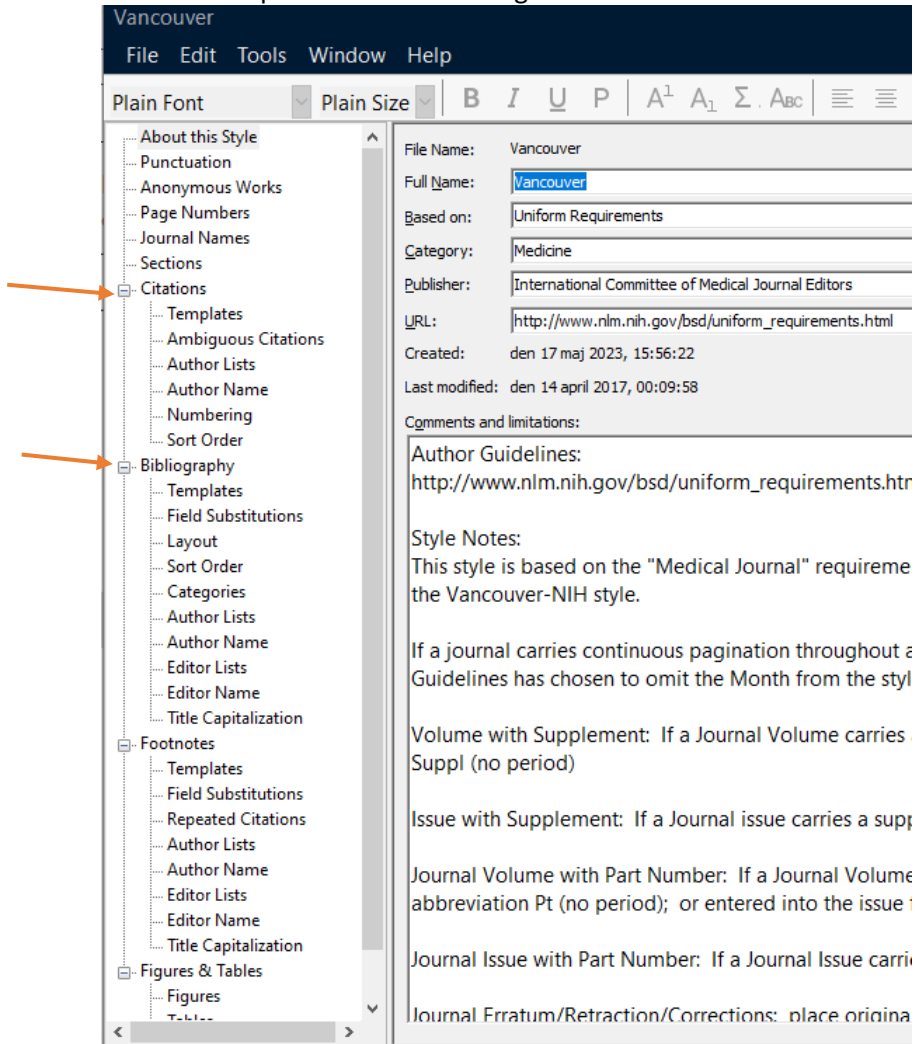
Vancouver

File Edit Tools Window Help

Plain Font Plain Size B I U P $A^1$ $A_1$ Σ. Aʙᴄ

About this Style
Punctuation
Anonymous Works
Page Numbers
Journal Names
Sections
Citations
Templates
Ambiguous Citations
Author Lists
Author Name
Numbering
Sort Order
Bibliography
Templates
Field Substitutions
Layout
Sort Order
Categories
Author Lists
Author Name
Editor Lists
Editor Name
Title Capitalization
Footnotes
Templates
Field Substitutions
Repeated Citations
Author Lists
Author Name
Editor Lists
Editor Name
Title Capitalization
Figures & Tables
Figures
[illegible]

File Name: Vancouver
Full Name: Vancouver
Based on: Uniform Requirements
Category: Medicine
Publisher: International Committee of Medical Journal Editors
URL: http://www.nlm.nih.gov/bsd/uniform_requirements.html
Created: den 17 maj 2023, 15:56:22
Last modified: den 14 april 2017, 00:09:58
Comments and limitations:

Author Guidelines:
http://www.nlm.nih.gov/bsd/uniform_requirements.htm

Style Notes:
This style is based on the "Medical Journal" requireme
the Vancouver-NIH style.

If a journal carries continuous pagination throughout a
Guidelines has chosen to omit the Month from the styl

Volume with Supplement: If a Journal Volume carries
Suppl (no period)

Issue with Supplement: If a Journal issue carries a supp

Journal Volume with Part Number: If a Journal Volume
abbreviation Pt (no period); or entered into the issue f

Journal Issue with Part Number: If a Journal Issue carri

Journal Erratum/Retraction/Corrections: place origina